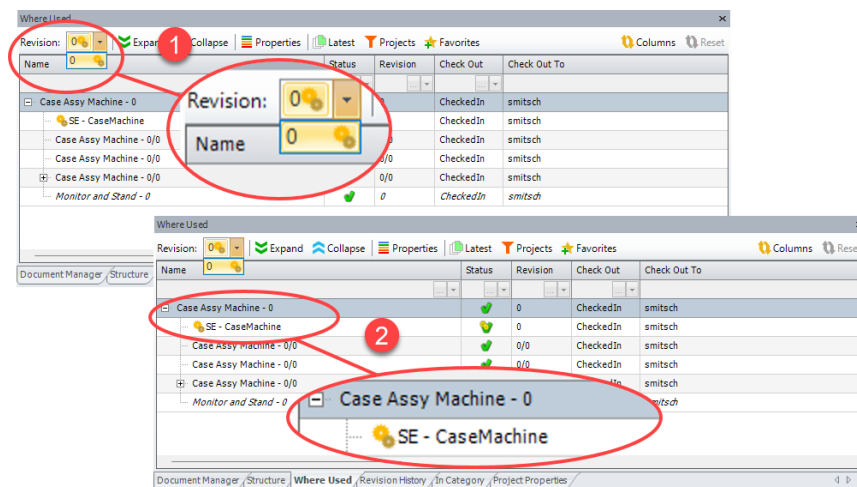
Where Used

Revision: 0 | Expand Collapse | Properties | Latest | Projects | Favorites | Columns | Reset

0

1

| Name | Status | Revision | Check Out | Check Out To |
|---|---|---|---|---|
| Case Assy Machine - 0 | | 0 | CheckedIn | smitsch |
| SE - CaseMachine | | 0 | CheckedIn | smitsch |
| Case Assy Machine - 0/0 | | 0/0 | CheckedIn | smitsch |
| Case Assy Machine - 0/0 | | 0/0 | CheckedIn | smitsch |
| Case Assy Machine - 0/0 | | 0/0 | CheckedIn | smitsch |
| Monitor and Stand - 0 | | 0 | CheckedIn | smitsch |

Revision: 0

Name 0

Document Manager | Structure

Where Used

Revision: 0 | Expand Collapse | Properties | Latest | Projects | Favorites | Columns | Rese

0

| Name | Status | Revision | Check Out | Check Out To |
|---|---|---|---|---|
| Case Assy Machine - 0 | | 0 | CheckedIn | smitsch |
| SE - CaseMachine | | 0 | CheckedIn | smitsch |
| Case Assy Machine - 0/0 | | 0/0 | CheckedIn | smitsch |
| Case Assy Machine - 0/0 | | 0/0 | CheckedIn | smitsch |
| Case Assy Machine - 0/0 | | 0/0 | | smitsch |
| Monitor and Stand - 0 | | | | smitsch |

2

Case Assy Machine - 0

SE - CaseMachine

Document Manager | Structure | Where Used | Revision History | In Category | Project Properties